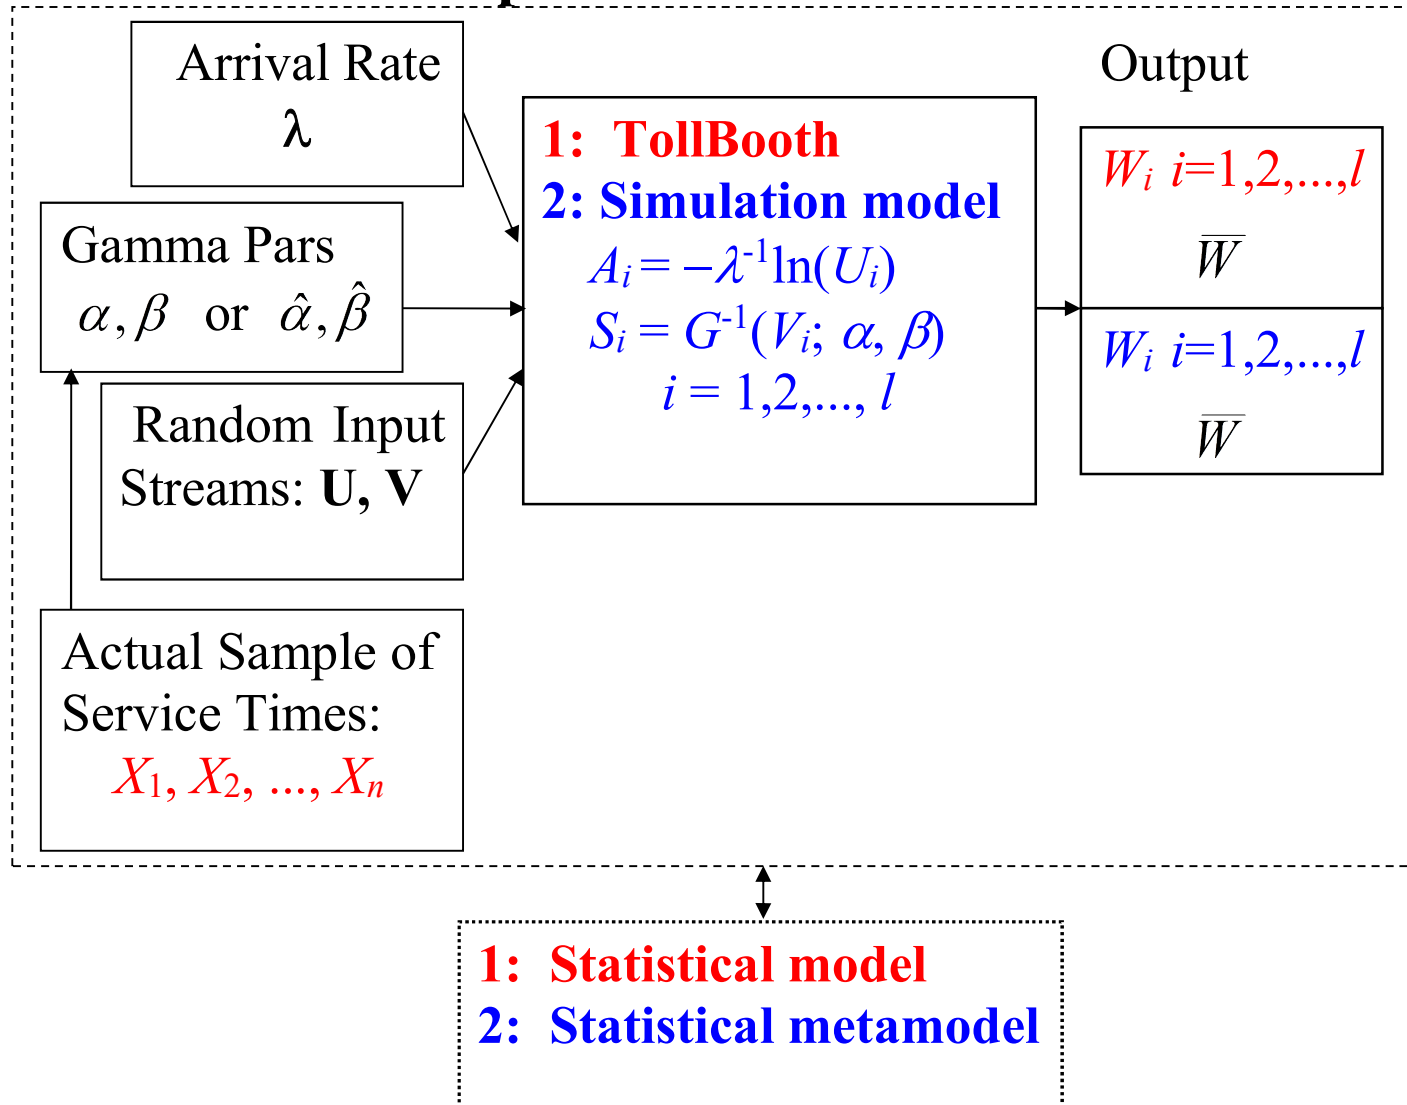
Arrival Rate
$\lambda$

Gamma Pars
$\alpha, \beta$ or $\hat{\alpha}, \hat{\beta}$

Random Input Streams: **U, V**

Actual Sample of Service Times:
$X_1, X_2, ..., X_n$

1: TollBooth
2: Simulation model
$A_i = -\lambda^{-1}\ln(U_i)$
$S_i = G^{-1}(V_i; \alpha, \beta)$
$i = 1,2,..., l$

Output

$W_i$ $i=1,2,...,l$
$\bar{W}$

$W_i$ $i=1,2,...,l$
$\bar{W}$

1: Statistical model
2: Statistical metamodel